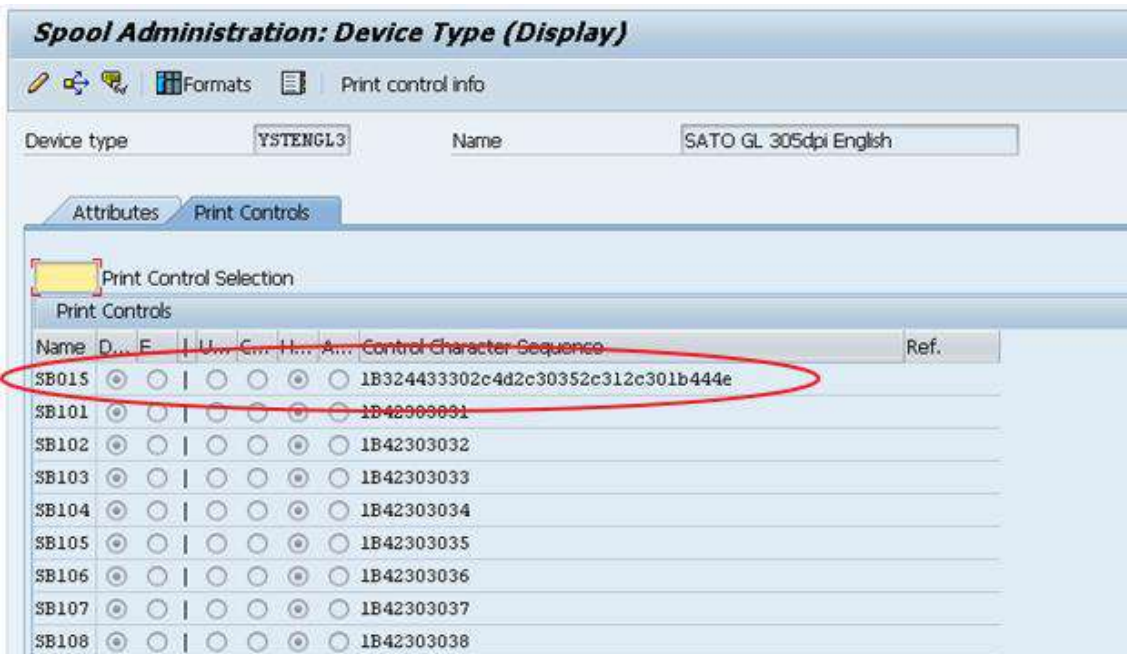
Spool Administration: Device Type (Display)

Formats Print control info

Device type YSTENGL3 Name SATO GL 305dpi English

Attributes Print Controls

Print Control Selection

Print Controls

| Name | D... | E... | \| | U... | C... | H... | A... | Control Character Sequence | Ref. |
|---|---|---|---|---|---|---|---|---|---|
| SB015 | | | \| | | | | | 1B324433302c4d2c30352c312c301b444e | |
| SB101 | | | \| | | | | | 1B42303031 | |
| SB102 | | | \| | | | | | 1B42303032 | |
| SB103 | | | \| | | | | | 1B42303033 | |
| SB104 | | | \| | | | | | 1B42303034 | |
| SB105 | | | \| | | | | | 1B42303035 | |
| SB106 | | | \| | | | | | 1B42303036 | |
| SB107 | | | \| | | | | | 1B42303037 | |
| SB108 | | | \| | | | | | 1B42303038 | |